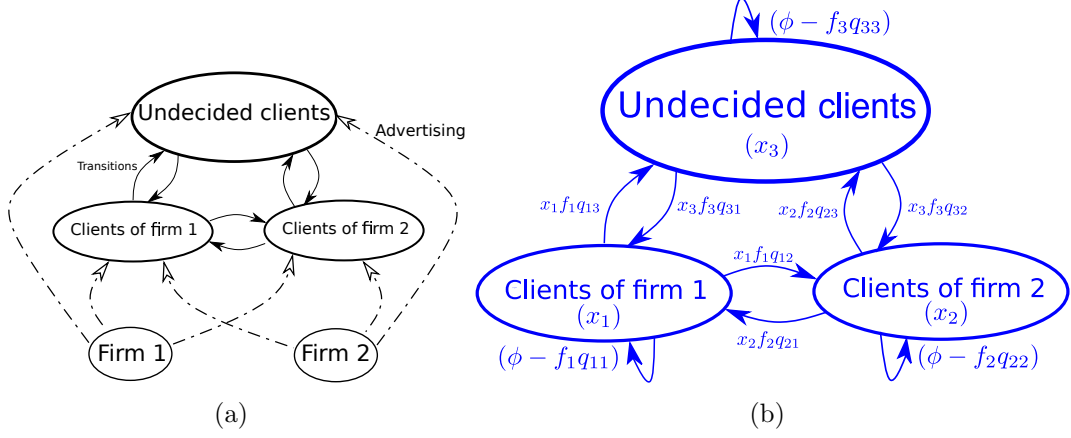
Undecided clients

Advertising

Transitions

Clients of firm 1

Clients of firm 2

Firm 1

Firm 2

(a)

$(\phi - f_3 q_{33})$

Undecided clients

$(x_3)$

$x_1 f_1 q_{13}$

$x_3 f_3 q_{31}$

$x_2 f_2 q_{23}$

$x_3 f_3 q_{32}$

$x_1 f_1 q_{12}$

Clients of firm 1

$(x_1)$

Clients of firm 2

$(x_2)$

$x_2 f_2 q_{21}$

$(\phi - f_1 q_{11})$

$(\phi - f_2 q_{22})$

(b)